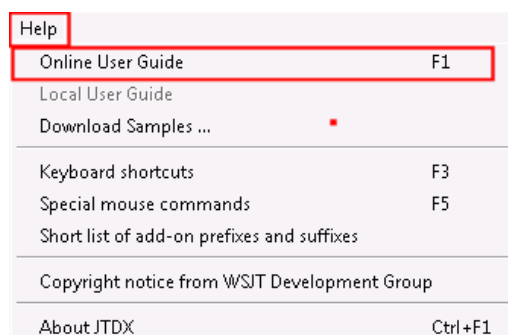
Help

| | |
|---|---|
| Online User Guide | F1 |
| Local User Guide | |
| Download Samples ... | |
| Keyboard shortcuts | F3 |
| Special mouse commands | F5 |
| Short list of add-on prefixes and suffixes | |
| Copyright notice from WSJT Development Group | |
| About JTDX | Ctrl+F1 |